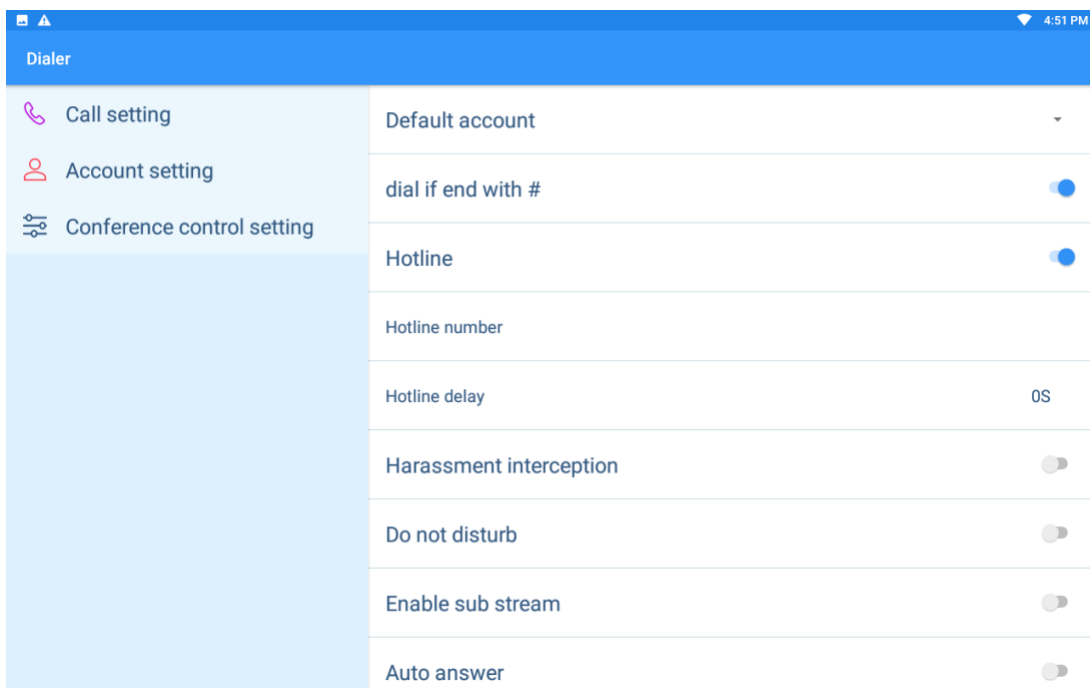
4:51 PM
Dialer
Call setting
Account setting
Conference control setting

Default account
dial if end with #
Hotline
Hotline number
Hotline delay 0S
Harassment interception
Do not disturb
Enable sub stream
Auto answer